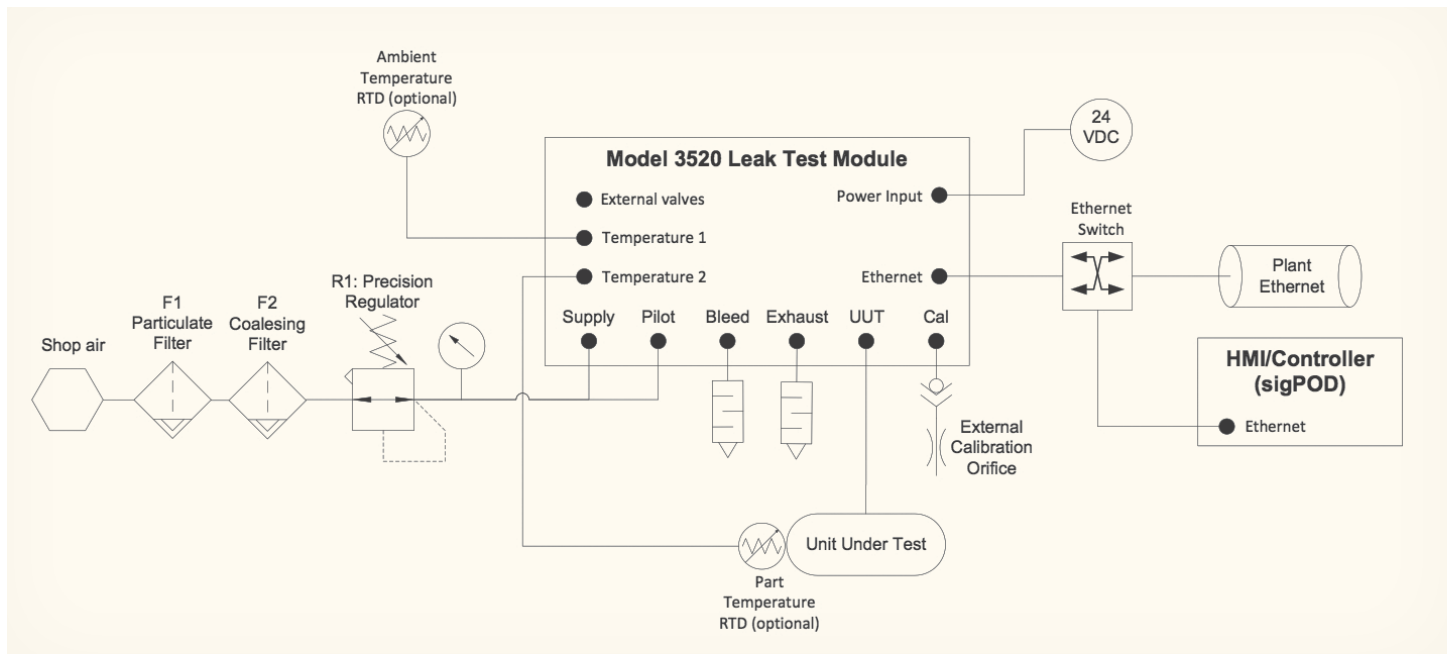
Ambient Temperature RTD (optional)

24 VDC

Model 3520 Leak Test Module

External valves

Temperature 1

Temperature 2

Power Input

Ethernet

Ethernet Switch

Plant Ethernet

R1: Precision Regulator

F1 Particulate Filter

F2 Coalesing Filter

Shop air

Supply

Pilot

Bleed

Exhaust

UUT

Cal

HMI/Controller (sigPOD)

Ethernet

External Calibration Orifice

Unit Under Test

Part Temperature RTD (optional)